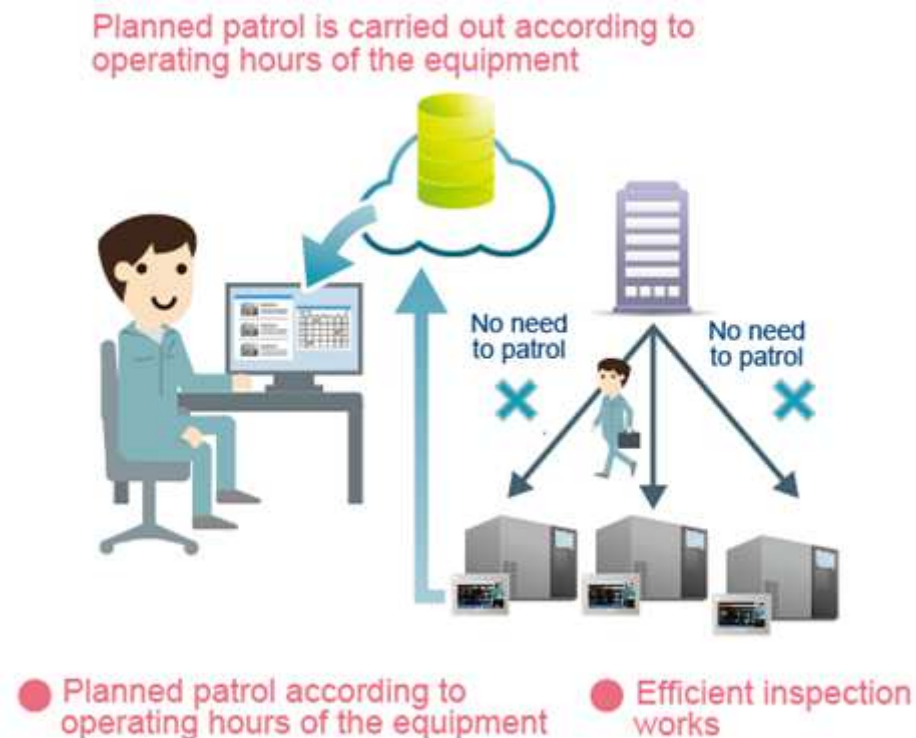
Planned patrol is carried out according to operating hours of the equipment

No need to patrol

No need to patrol

● Planned patrol according to operating hours of the equipment

● Efficient inspection works